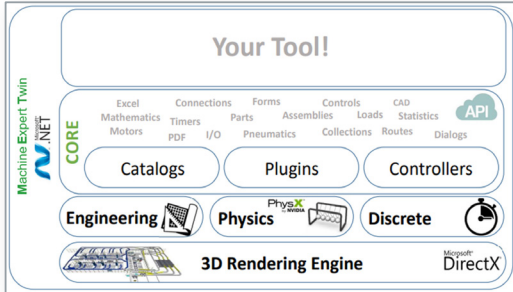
Your Tool!

Machine Expert Twin

Microsoft .NET

CORE

Excel Connections Forms Controls CAD
Mathematics Timers Parts Assemblies Loads Statistics
Motors PDF I/O Pneumatics Collections Routes Dialogs

API

Catalogs

Plugins

Controllers

Engineering

Physics PhysX by NVIDIA

Discrete

3D Rendering Engine

Microsoft DirectX